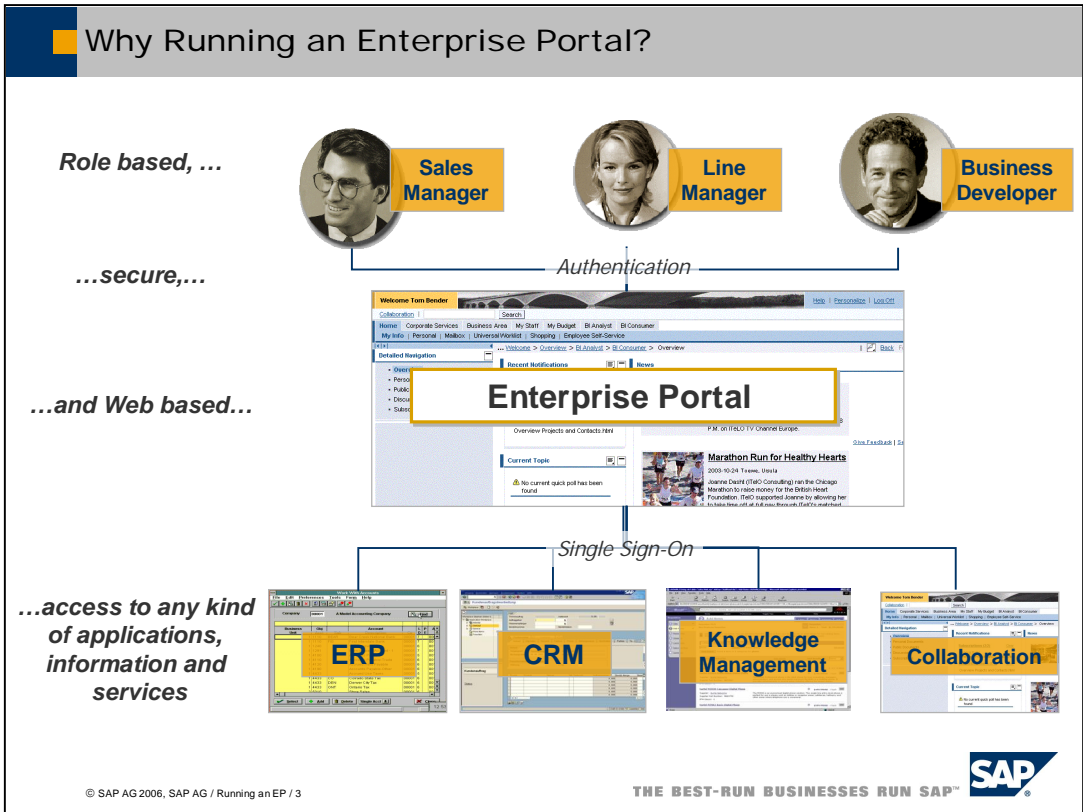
Why Running an Enterprise Portal?

Role based, …

Sales Manager

Line Manager

Business Developer

…secure,…

Authentication

Welcome Tom Bender

Help | Personalize | Log Off

Collaboration

Search

Home Corporate Services Business Area My Staff My Budget BI Analyst BI Consumer

My Info | Personal | Mailbox | Universal Worklist | Shopping | Employee Self-Service

Welcome > Overview > BI Analyst > BI Consumer > Overview

Back

Detailed Navigation

Recent Notifications

News

…and Web based…

Enterprise Portal

Overview Projects and Contacts.html

P.M. on ITeLO TV Channel Europe.

Give Feedback

Current Topic

No current quick poll has been found

Marathon Run for Healthy Hearts

2003-10-24 Toews, Ursula

Joanne Daehl (ITelO Consulting) ran the Chicago Marathon to raise money for the British Heart Foundation. ITelO supported Joanne by allowing her to take time off at full pay through ITelO's matched

Single Sign-On

…access to any kind of applications, information and services

ERP

CRM

Knowledge Management

Collaboration

© SAP AG 2006, SAP AG / Running an EP / 3

THE BEST-RUN BUSINESSES RUN SAP™

SAP